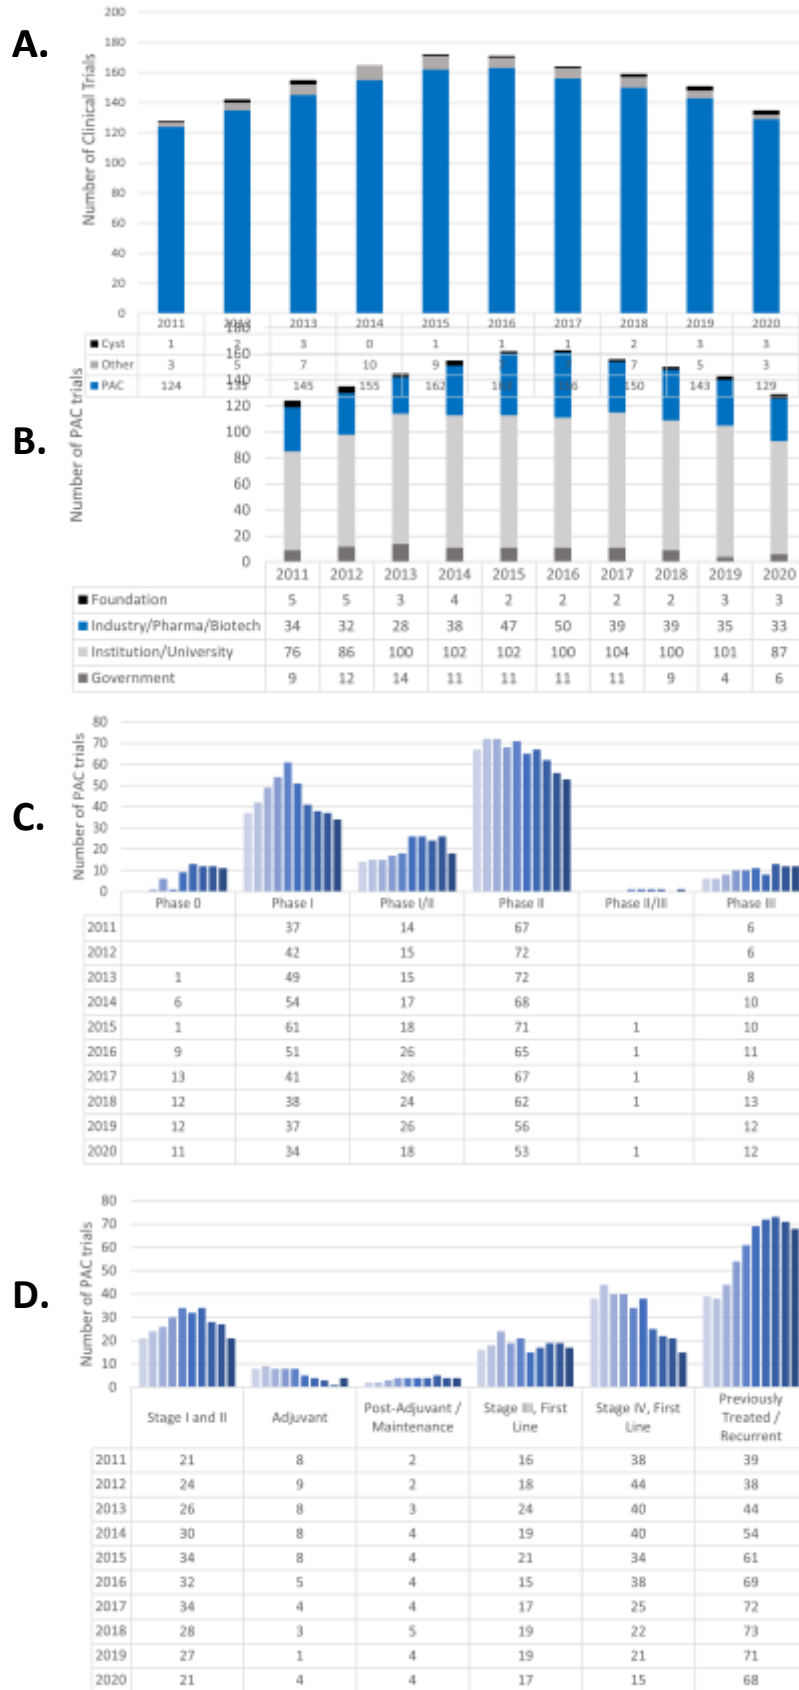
A.

Number of Clinical Trials

200 180 160 140 120 100 80 60 40 20 0

| | 2011 | 2012 | 2013 | 2014 | 2015 | 2016 | 2017 | 2018 | 2019 | 2020 |
|---|---|---|---|---|---|---|---|---|---|---|
| Cyst | 1 | 2 | 3 | 0 | 1 | 1 | 1 | 2 | 3 | 3 |
| Other | 3 | 5 | 7 | 10 | 9 | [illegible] | 7 | 7 | 5 | 3 |
| PAC | 124 | 135 | 145 | 155 | 162 | 163 | 156 | 150 | 143 | 129 |

B.

Number of PAC trials

180 160 140 120 100 80 60 40 20 0

| | 2011 | 2012 | 2013 | 2014 | 2015 | 2016 | 2017 | 2018 | 2019 | 2020 |
|---|---|---|---|---|---|---|---|---|---|---|
| Foundation | 5 | 5 | 3 | 4 | 2 | 2 | 2 | 2 | 3 | 3 |
| Industry/Pharma/Biotech | 34 | 32 | 28 | 38 | 47 | 50 | 39 | 39 | 35 | 33 |
| Institution/University | 76 | 86 | 100 | 102 | 102 | 100 | 104 | 100 | 101 | 87 |
| Government | 9 | 12 | 14 | 11 | 11 | 11 | 11 | 9 | 4 | 6 |

C.

Number of PAC trials

80 70 60 50 40 30 20 10 0

| | Phase 0 | Phase I | Phase I/II | Phase II | Phase II/III | Phase III |
|---|---|---|---|---|---|---|
| 2011 | | 37 | 14 | 67 | | 6 |
| 2012 | | 42 | 15 | 72 | | 6 |
| 2013 | 1 | 49 | 15 | 72 | | 8 |
| 2014 | 6 | 54 | 17 | 68 | | 10 |
| 2015 | 1 | 61 | 18 | 71 | 1 | 10 |
| 2016 | 9 | 51 | 26 | 65 | 1 | 11 |
| 2017 | 13 | 41 | 26 | 67 | 1 | 8 |
| 2018 | 12 | 38 | 24 | 62 | 1 | 13 |
| 2019 | 12 | 37 | 26 | 56 | | 12 |
| 2020 | 11 | 34 | 18 | 53 | 1 | 12 |

D.

Number of PAC trials

80 70 60 50 40 30 20 10 0

| | Stage I and II | Adjuvant | Post-Adjuvant / Maintenance | Stage III, First Line | Stage IV, First Line | Previously Treated / Recurrent |
|---|---|---|---|---|---|---|
| 2011 | 21 | 8 | 2 | 16 | 38 | 39 |
| 2012 | 24 | 9 | 2 | 18 | 44 | 38 |
| 2013 | 26 | 8 | 3 | 24 | 40 | 44 |
| 2014 | 30 | 8 | 4 | 19 | 40 | 54 |
| 2015 | 34 | 8 | 4 | 21 | 34 | 61 |
| 2016 | 32 | 5 | 4 | 15 | 38 | 69 |
| 2017 | 34 | 4 | 4 | 17 | 25 | 72 |
| 2018 | 28 | 3 | 5 | 19 | 22 | 73 |
| 2019 | 27 | 1 | 4 | 19 | 21 | 71 |
| 2020 | 21 | 4 | 4 | 17 | 15 | 68 |